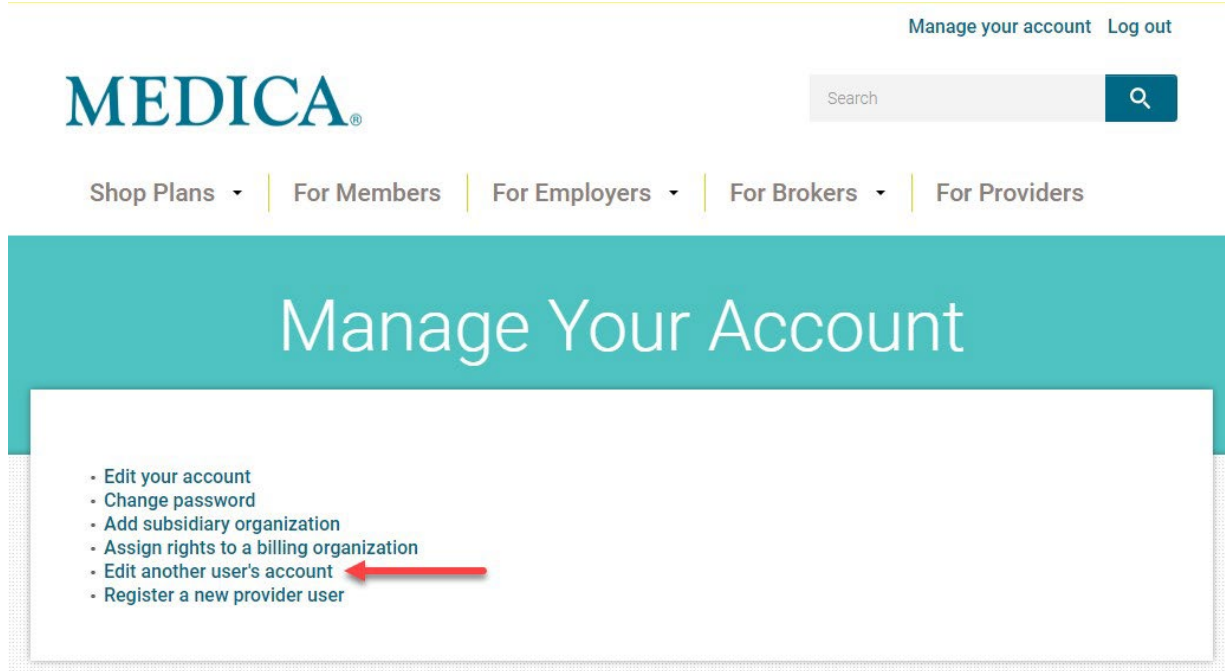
Manage your account Log out

MEDICA®

Search

Shop Plans | For Members | For Employers | For Brokers | For Providers

Manage Your Account

- Edit your account
- Change password
- Add subsidiary organization
- Assign rights to a billing organization
- Edit another user's account
- Register a new provider user